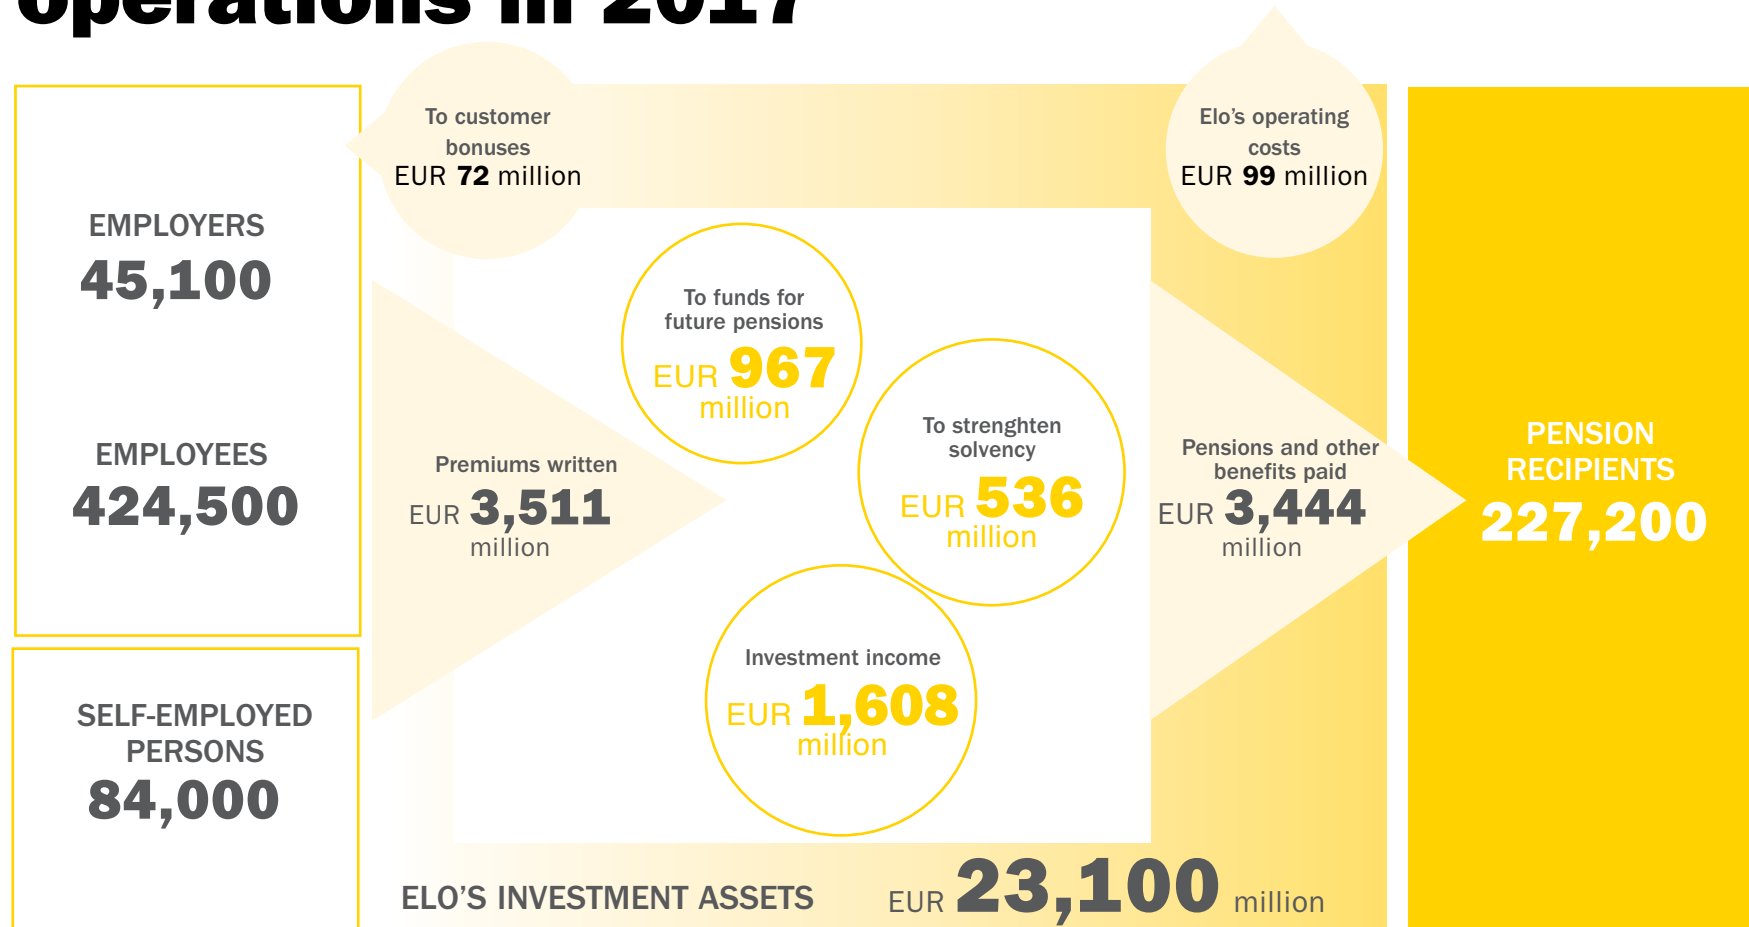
Operations in 2017

To customer bonuses
EUR 72 million

Elo's operating costs
EUR 99 million

EMPLOYERS
45,100

EMPLOYEES
424,500

SELF-EMPLOYED PERSONS
84,000

Premiums written
EUR 3,511 million

To funds for future pensions
EUR 967 million

To strenghten solvency
EUR 536 million

Investment income
EUR 1,608 million

Pensions and other benefits paid
EUR 3,444 million

PENSION RECIPIENTS
227,200

ELO'S INVESTMENT ASSETS EUR 23,100 million